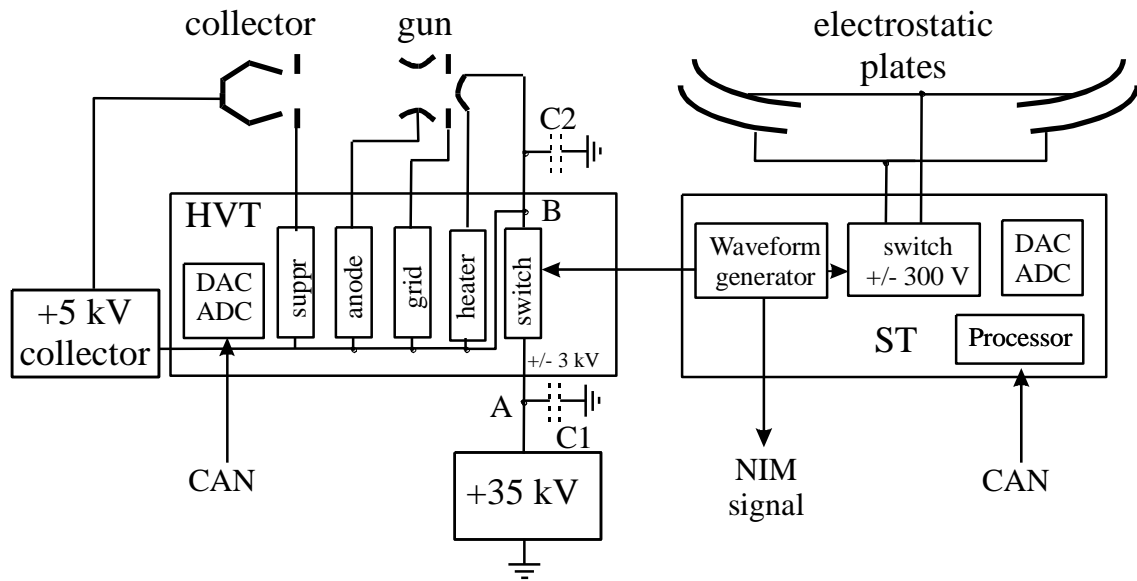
collector

gun

electrostatic plates

C2

HVT

B

DAC ADC

suppr

anode

grid

heater

switch

Waveform generator

switch +/- 300 V

DAC ADC

+5 kV collector

+/- 3 kV

ST

Processor

A

C1

CAN

+35 kV

NIM signal

CAN